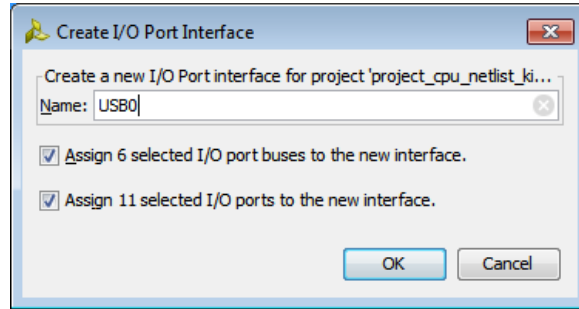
Create I/O Port Interface

Create a new I/O Port interface for project 'project_cpu_netlist_ki...

Name: USB0

Assign 6 selected I/O port buses to the new interface.

Assign 11 selected I/O ports to the new interface.

OK Cancel